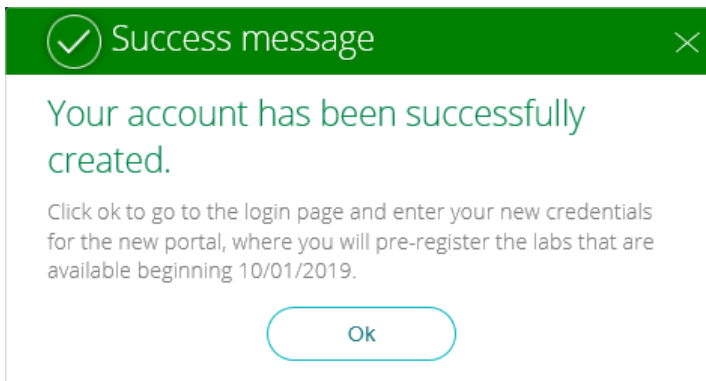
Success message

Your account has been successfully created.

Click ok to go to the login page and enter your new credentials for the new portal, where you will pre-register the labs that are available beginning 10/01/2019.

Ok